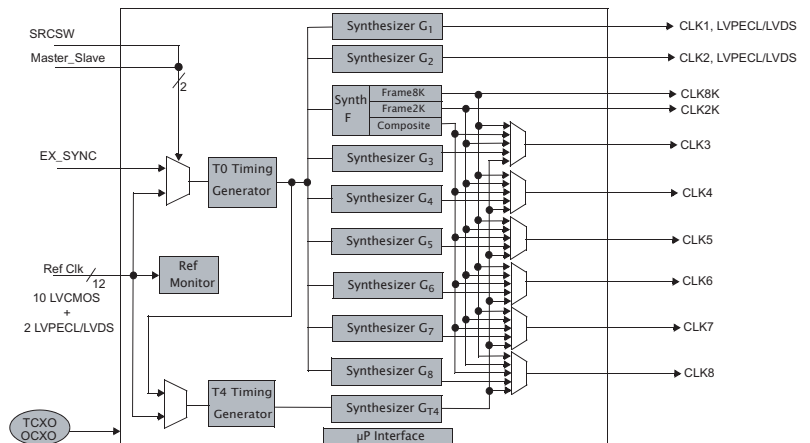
SRCSW

Master_Slave

2

EX_SYNC

T0 Timing Generator

Ref Clk

12

10 LVCMOS + 2 LVPECL/LVDS

Ref Monitor

T4 Timing Generator

TCXO OCXO

Synthesizer $G_1$

Synthesizer $G_2$

Synth F

Frame8K

Frame2K

Composite

Synthesizer $G_3$

Synthesizer $G_4$

Synthesizer $G_5$

Synthesizer $G_6$

Synthesizer $G_7$

Synthesizer $G_8$

Synthesizer $G_{T4}$

μP Interface

CLK1, LVPECL/LVDS

CLK2, LVPECL/LVDS

CLK8K

CLK2K

CLK3

CLK4

CLK5

CLK6

CLK7

CLK8